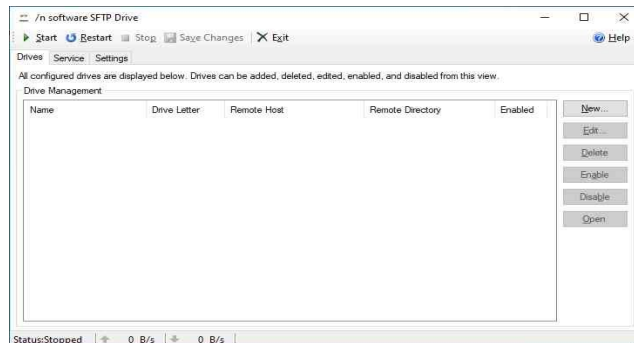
/n software SFTP Drive

Start Restart Stop Save Changes Exit Help

Drives Service Settings

All configured drives are displayed below. Drives can be added, deleted, edited, enabled, and disabled from this view.

Drive Management

| Name | Drive Letter | Remote Host | Remote Directory | Enabled |
|---|---|---|---|---|

New...
Edit...
Delete
Enable
Disable
Open

Status:Stopped 0 B/s 0 B/s